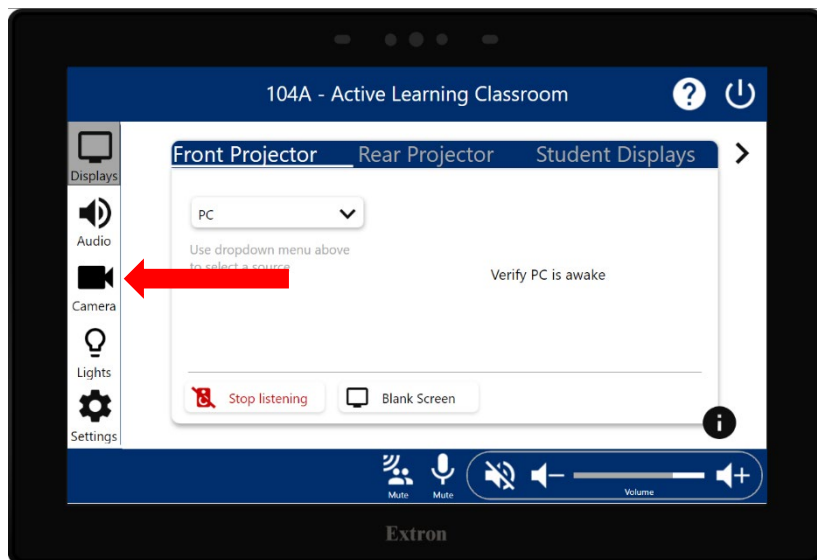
104A - Active Learning Classroom

Displays
Audio
Camera
Lights
Settings

Front Projector
Rear Projector
Student Displays

PC

Use dropdown menu above to select a source

Verify PC is awake

Stop listening
Blank Screen

Mute
Mute
Volume

Extron